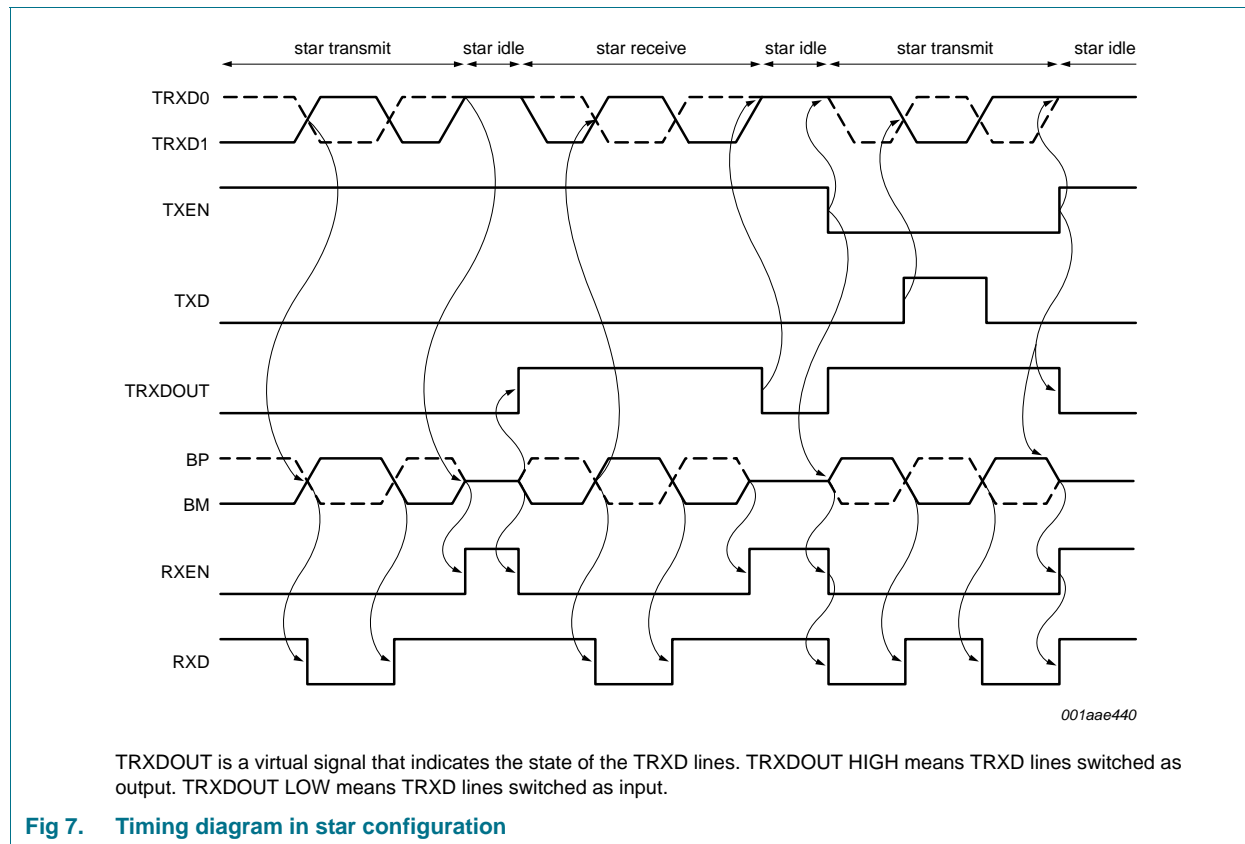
star transmit
star idle
star receive
star idle
star transmit
star idle

TRXD0
TRXD1
TXEN
TXD
TRXDOUT
BP
BM
RXEN
RXD

001aae440

TRXDOUT is a virtual signal that indicates the state of the TRXD lines. TRXDOUT HIGH means TRXD lines switched as output. TRXDOUT LOW means TRXD lines switched as input.

Fig 7. Timing diagram in star configuration